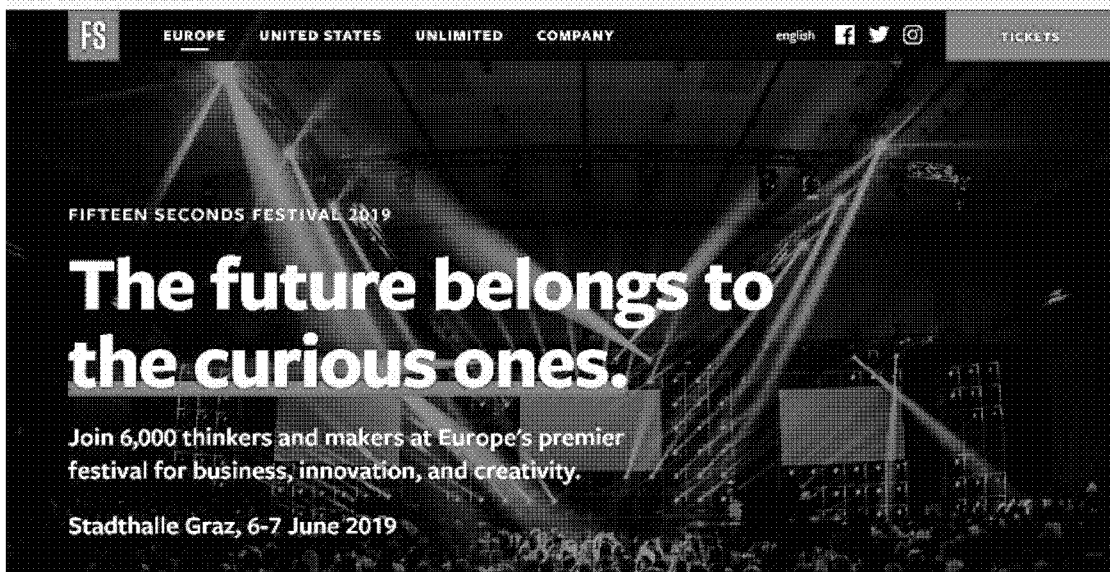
FS

EUROPE UNITED STATES UNLIMITED COMPANY

english

TICKETS

FIFTEEN SECONDS FESTIVAL 2019

The future belongs to the curious ones.

Join 6,000 thinkers and makers at Europe's premier festival for business, innovation, and creativity.

Stadthalle Graz, 6-7 June 2019